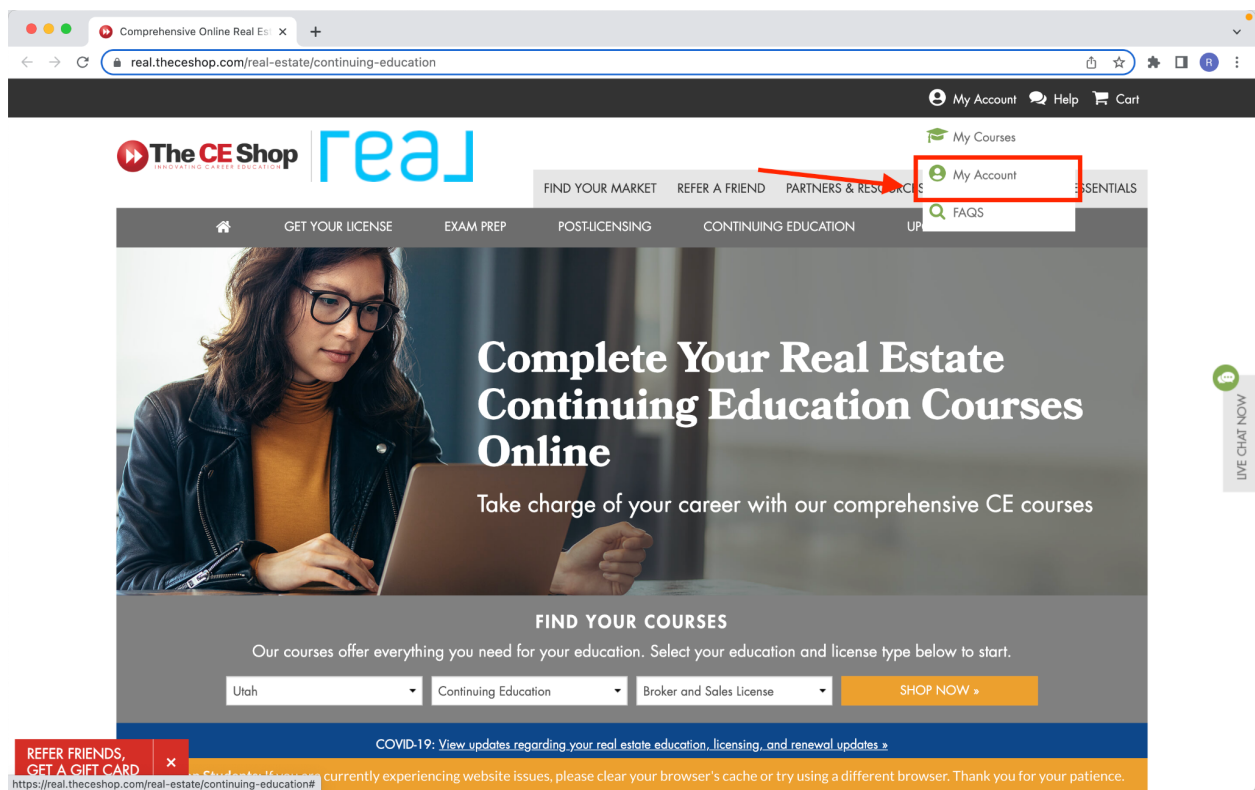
Comprehensive Online Real Est ×

real.theceshop.com/real-estate/continuing-education

R

My Account Help Cart

My Courses

My Account

FAQS

The CE Shop INNOVATING CAREER EDUCATION real

FIND YOUR MARKET REFER A FRIEND PARTNERS & RESOURCES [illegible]ESSENTIALS

GET YOUR LICENSE EXAM PREP POST-LICENSING CONTINUING EDUCATION UP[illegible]

Complete Your Real Estate Continuing Education Courses Online

Take charge of your career with our comprehensive CE courses

LIVE CHAT NOW

FIND YOUR COURSES

Our courses offer everything you need for your education. Select your education and license type below to start.

Utah

Continuing Education

Broker and Sales License

SHOP NOW »

COVID-19: View updates regarding your real estate education, licensing, and renewal updates »

REFER FRIENDS, GET A GIFT CARD ×

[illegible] Students: If you are currently experiencing website issues, please clear your browser's cache or try using a different browser. Thank you for your patience.

https://real.theceshop.com/real-estate/continuing-education#